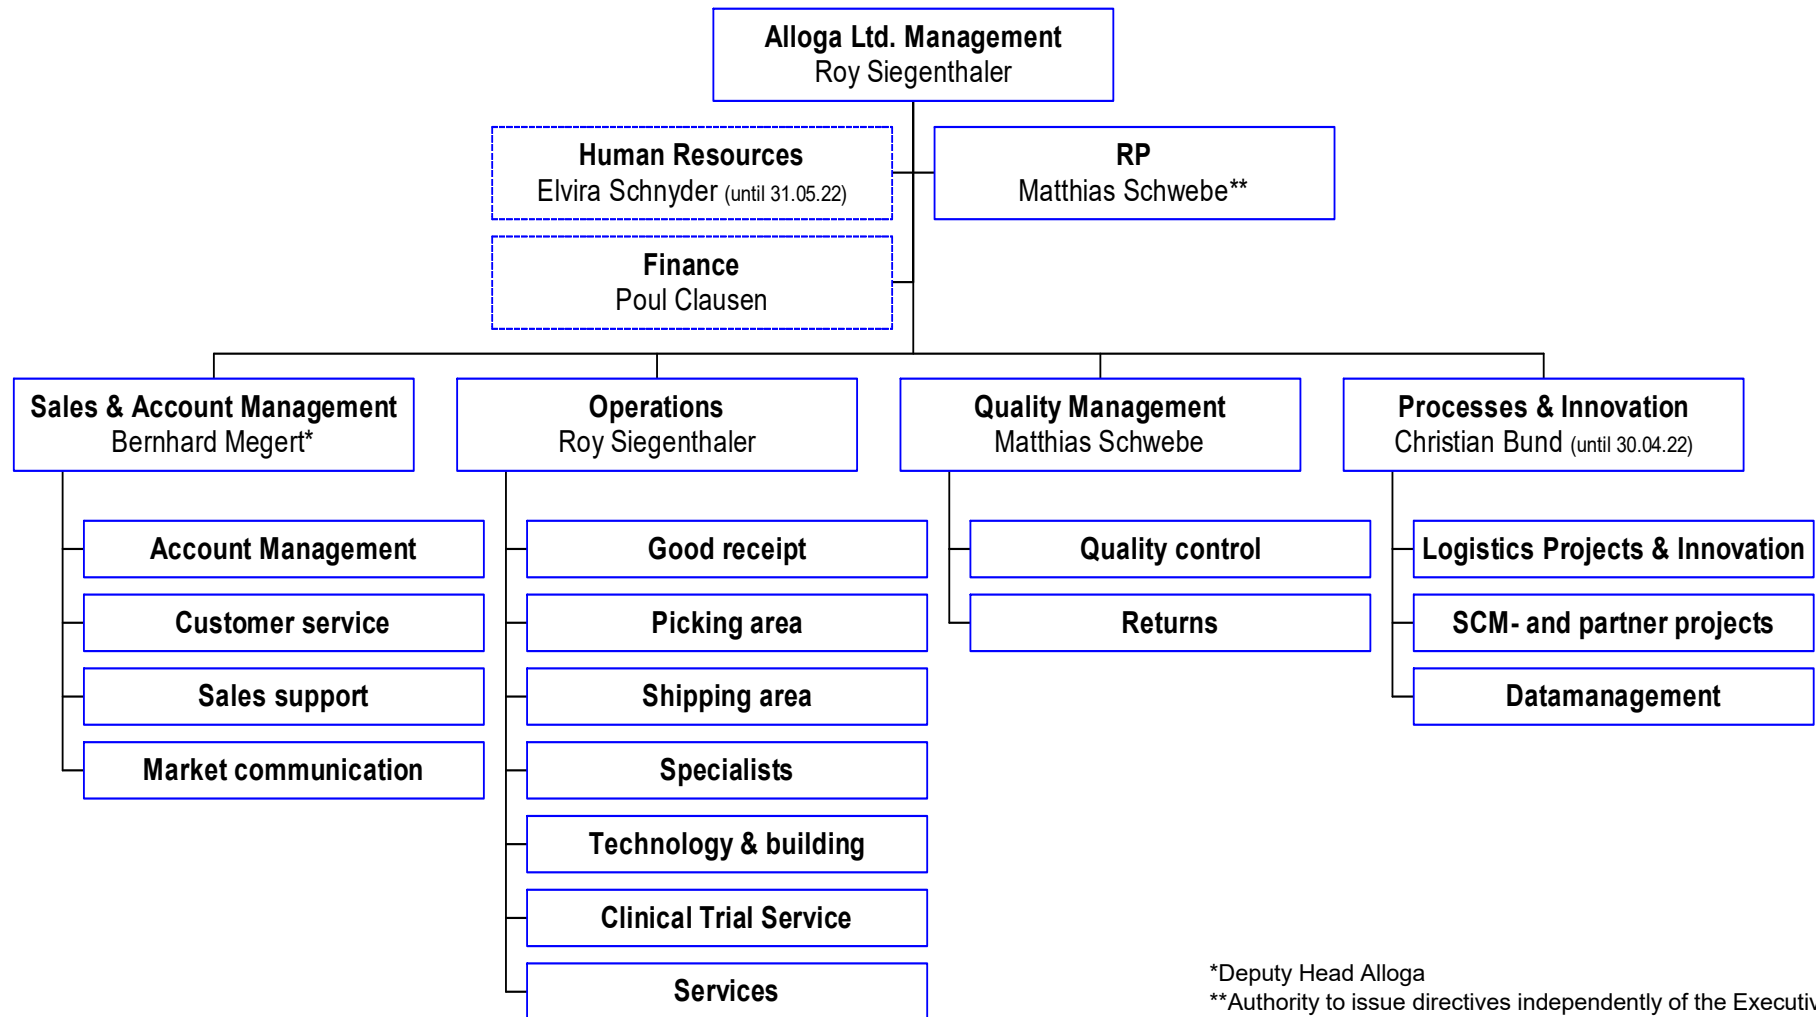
Alloga Ltd. Management
Roy Siegenthaler

Human Resources
Elvira Schnyder (until 31.05.22)

RP
Matthias Schwebe**

Finance
Poul Clausen

Sales & Account Management
Bernhard Megert*

Account Management

Customer service

Sales support

Market communication

Operations
Roy Siegenthaler

Good receipt

Picking area

Shipping area

Specialists

Technology & building

Clinical Trial Service

Services

Quality Management
Matthias Schwebe

Quality control

Returns

Processes & Innovation
Christian Bund (until 30.04.22)

Logistics Projects & Innovation

SCM- and partner projects

Datamanagement

*Deputy Head Alloga
**Authority to issue directives independently of the Executiv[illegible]